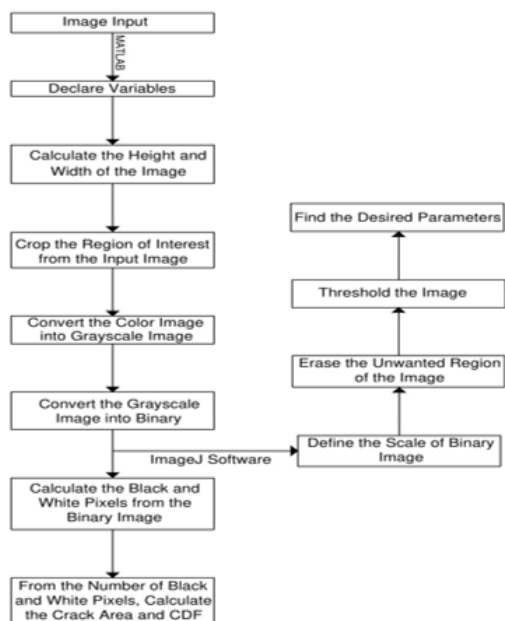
Image Input

MATLAB

Declare Variables

Calculate the Height and Width of the Image

Crop the Region of Interest from the Input Image

Convert the Color Image into Grayscale Image

Convert the Grayscale Image into Binary

ImageJ Software

Calculate the Black and White Pixels from the Binary Image

From the Number of Black and White Pixels, Calculate the Crack Area and CDF

Define the Scale of Binary Image

Erase the Unwanted Region of the Image

Threshold the Image

Find the Desired Parameters